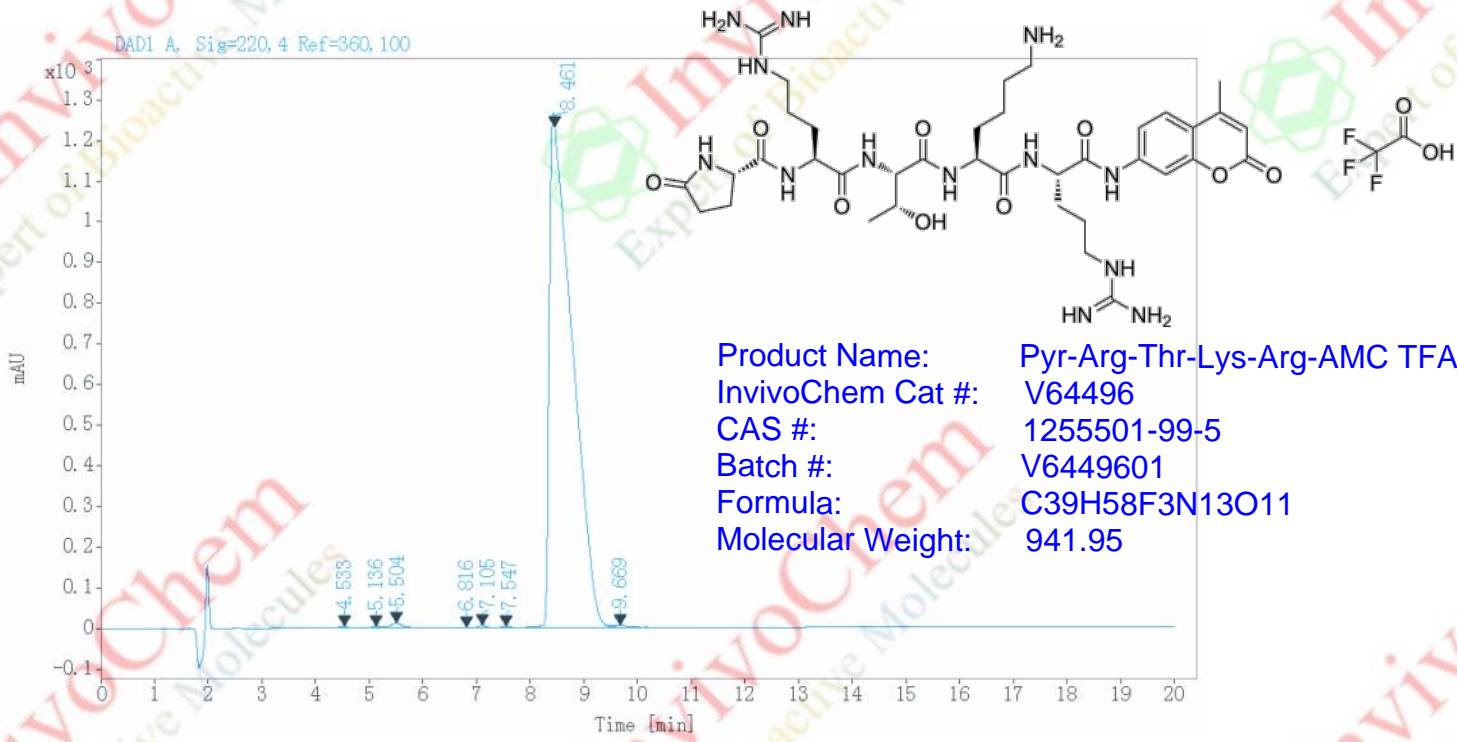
DAD1 A, Sig=220,4 Ref=360,100

x10$^3$
1.3
1.2
1.1
1
0.9
0.8
0.7
0.6
0.5
0.4
0.3
0.2
0.1
0
-0.1

mAU

8.461
4.533
5.136
5.504
6.816
7.105
7.547
9.669

0 1 2 3 4 5 6 7 8 9 10 11 12 13 14 15 16 17 18 19 20
Time [min]

$H_2N$ NH HN O N H O HN O N H O OH N H O $NH_2$ N H O N H O O NH HN $NH_2$ F F F O OH

Product Name: Pyr-Arg-Thr-Lys-Arg-AMC TFA
InvivoChem Cat #: V64496
CAS #: 1255501-99-5
Batch #: V6449601
Formula: C39H58F3N13O11
Molecular Weight: 941.95

InvivoChem
Expert of Bioactive Molecules